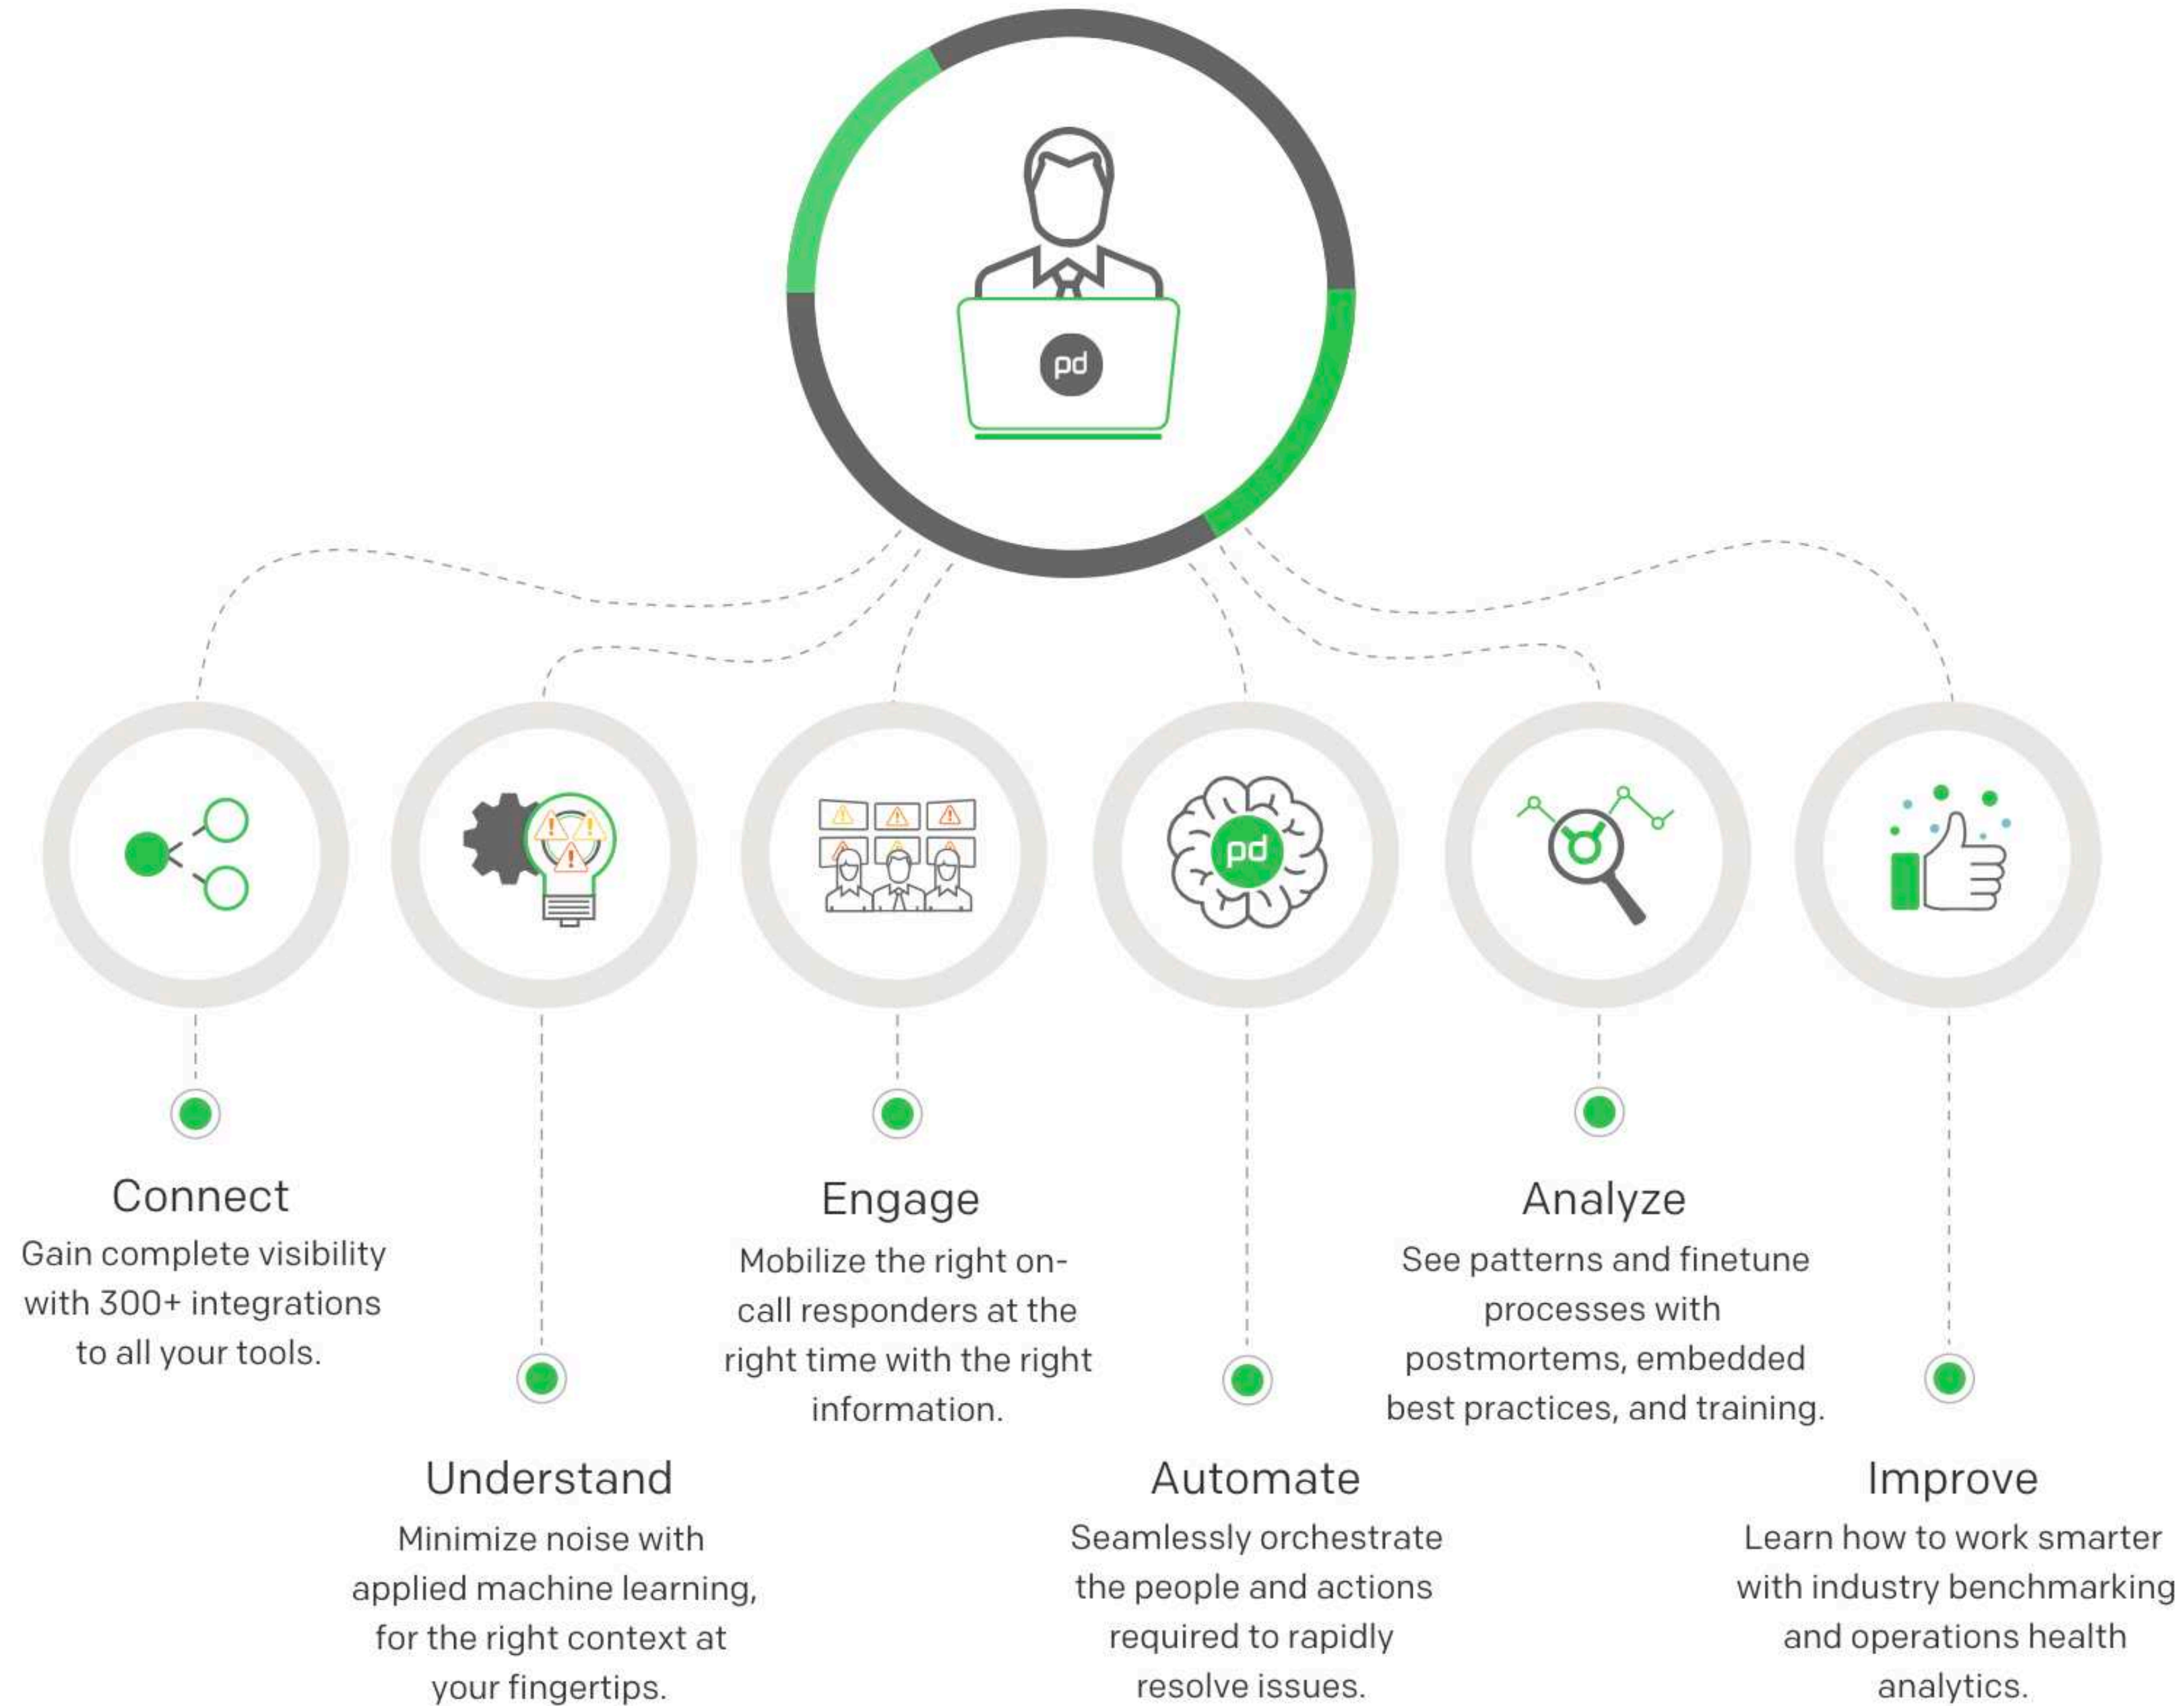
pd

pd

Connect
Gain complete visibility with 300+ integrations to all your tools.

Understand
Minimize noise with applied machine learning, for the right context at your fingertips.

Engage
Mobilize the right on-call responders at the right time with the right information.

Automate
Seamlessly orchestrate the people and actions required to rapidly resolve issues.

Analyze
See patterns and finetune processes with postmortems, embedded best practices, and training.

Improve
Learn how to work smarter with industry benchmarking and operations health analytics.